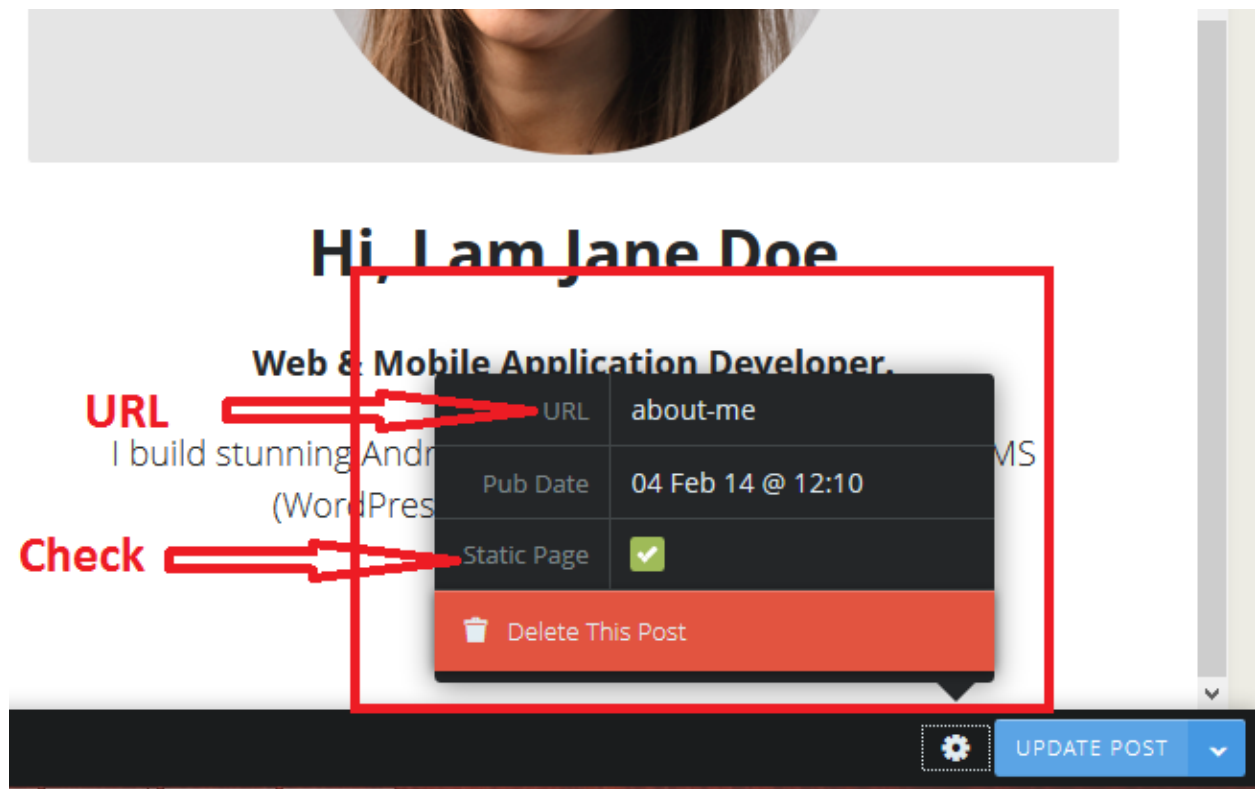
Hi, I am Jane Doe

Web & Mobile Application Developer.

URL

I build stunning Andr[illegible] MS (WordPres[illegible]

Check

| URL | about-me |
|---|---|
| Pub Date | 04 Feb 14 @ 12:10 |
| Static Page | ✔ |

Delete This Post

UPDATE POST